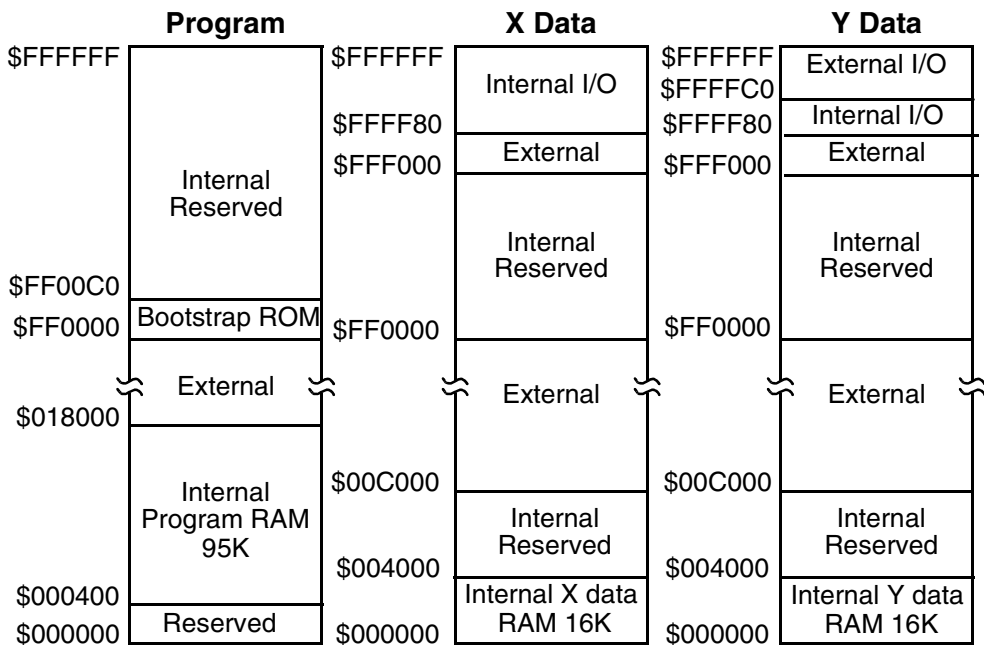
Program

$FFFFFF
Internal Reserved
$FF00C0
Bootstrap ROM
$FF0000
External
$018000
Internal Program RAM 95K
$000400
Reserved
$000000

X Data

$FFFFFF
Internal I/O
$FFFF80
External
$FFF000
Internal Reserved
$FF0000
External
$00C000
Internal Reserved
$004000
Internal X data RAM 16K
$000000

Y Data

$FFFFFF
External I/O
$FFFFC0
Internal I/O
$FFFF80
External
$FFF000
Internal Reserved
$FF0000
External
$00C000
Internal Reserved
$004000
Internal Y data RAM 16K
$000000